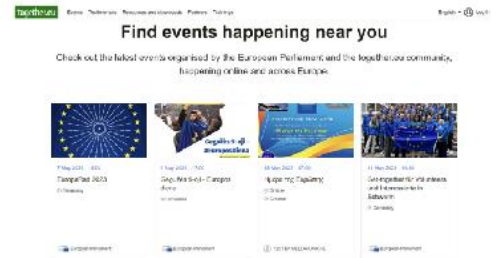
together.eu Events Testimonials Resources and downloads Partners Trainings

English Log in

Find events happening near you

Check out the latest events organised by the European Parliament and the together.eu community, happening online and across Europe.

7 May 2023 · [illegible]

Europafest 2023

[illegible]

European Parliament

8 May 2023 · 17:00

Gegužės 9-oji - Europos diena

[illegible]

Gegužės 9-oji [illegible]

European Parliament

09 May 2023 · 17:00

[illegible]

Online

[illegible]

together.eu community

11 May 2023 · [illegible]

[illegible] für Volunteers und Interessierte in Salzburg

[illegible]

European Parliament